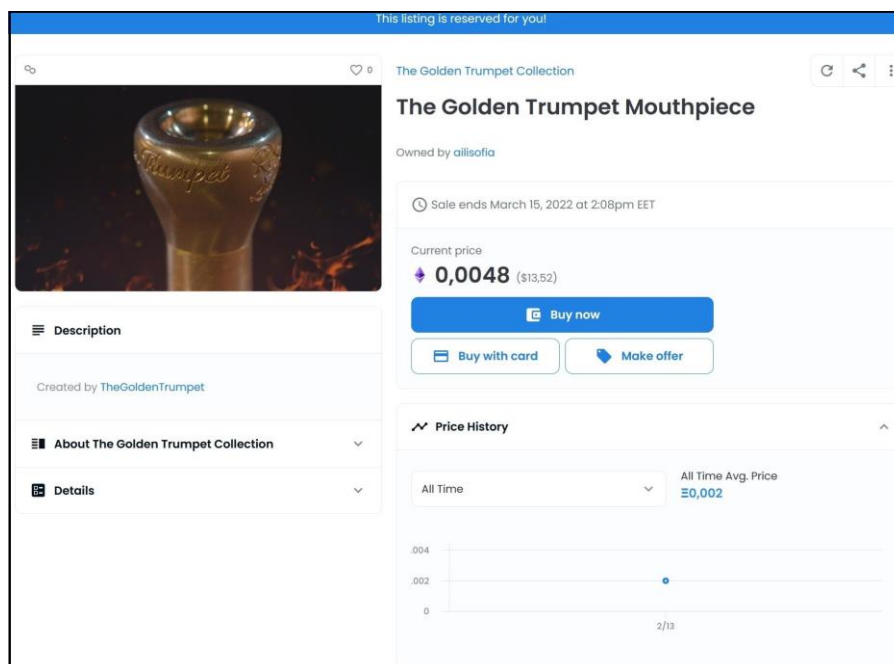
This listing is reserved for you!

0

The Golden Trumpet Collection

The Golden Trumpet Mouthpiece

Owned by ailisofia

Sale ends March 15, 2022 at 2:08pm EET

Current price
0,0048 ($13,52)

Buy now

Buy with card

Make offer

Description

Created by TheGoldenTrumpet

About The Golden Trumpet Collection

Details

Price History

All Time

All Time Avg. Price
Ξ0,002

.004
.002
0
2/13